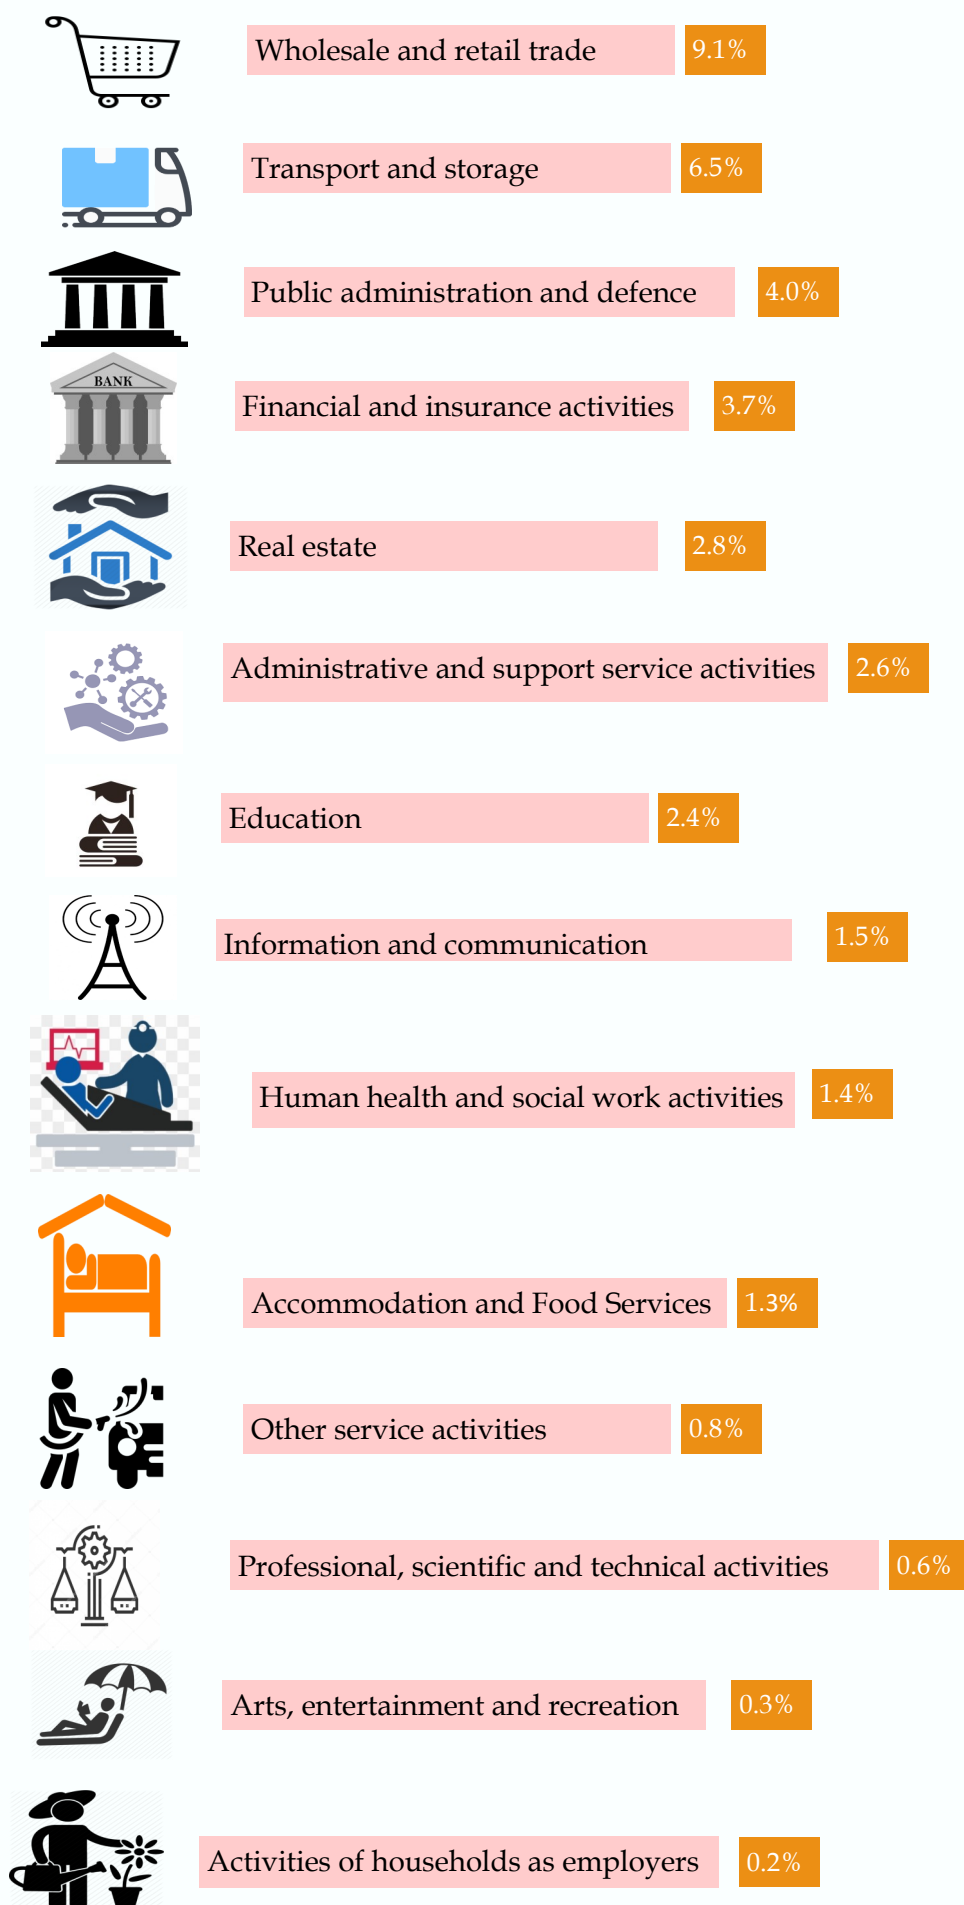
Wholesale and retail trade 9.1%

Transport and storage 6.5%

Public administration and defence 4.0%

BANK

Financial and insurance activities 3.7%

Real estate 2.8%

Administrative and support service activities 2.6%

Education 2.4%

Information and communication 1.5%

Human health and social work activities 1.4%

Accommodation and Food Services 1.3%

Other service activities 0.8%

Professional, scientific and technical activities 0.6%

Arts, entertainment and recreation 0.3%

Activities of households as employers 0.2%